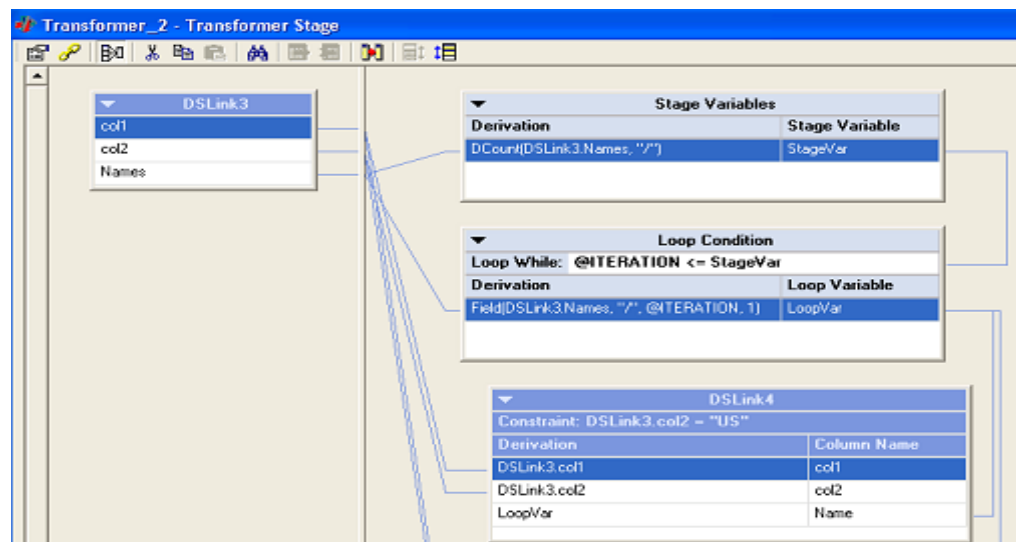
Transformer_2 - Transformer Stage

DSLink3

col1
col2
Names

Stage Variables

| Derivation | Stage Variable |
|---|---|
| DCount(DSLink3.Names, "/") | StageVar |

Loop Condition

Loop While: @ITERATION <= StageVar

| Derivation | Loop Variable |
|---|---|
| Field(DSLink3.Names, "/", @ITERATION, 1) | LoopVar |

DSLink4

Constraint: DSLink3.col2 = "US"

| Derivation | Column Name |
|---|---|
| DSLink3.col1 | col1 |
| DSLink3.col2 | col2 |
| LoopVar | Name |